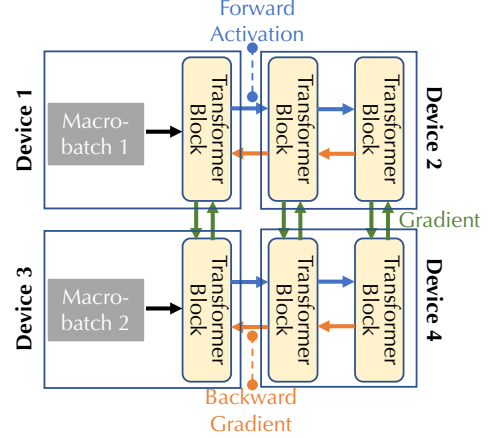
Forward Activation

Device 1

Macro-batch 1

Transformer Block

Transformer Block

Transformer Block

Device 2

Gradient

Device 3

Macro-batch 2

Transformer Block

Transformer Block

Transformer Block

Device 4

Backward Gradient